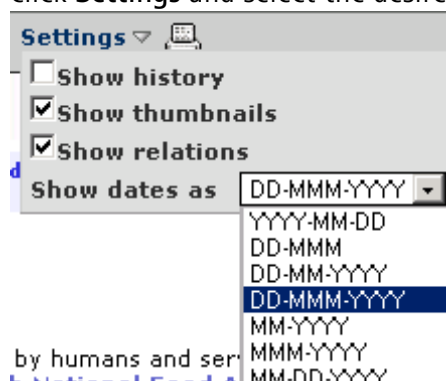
click Settings and select the desir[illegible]

Settings

Show history

Show thumbnails

Show relations

Show dates as DD-MMM-YYYY

YYYY-MM-DD
DD-MMM
DD-MM-YYYY
DD-MMM-YYYY
MM-YYYY
MMM-YYYY
MM-DD-YYYY

d

by humans and ser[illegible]

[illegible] National Food A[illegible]